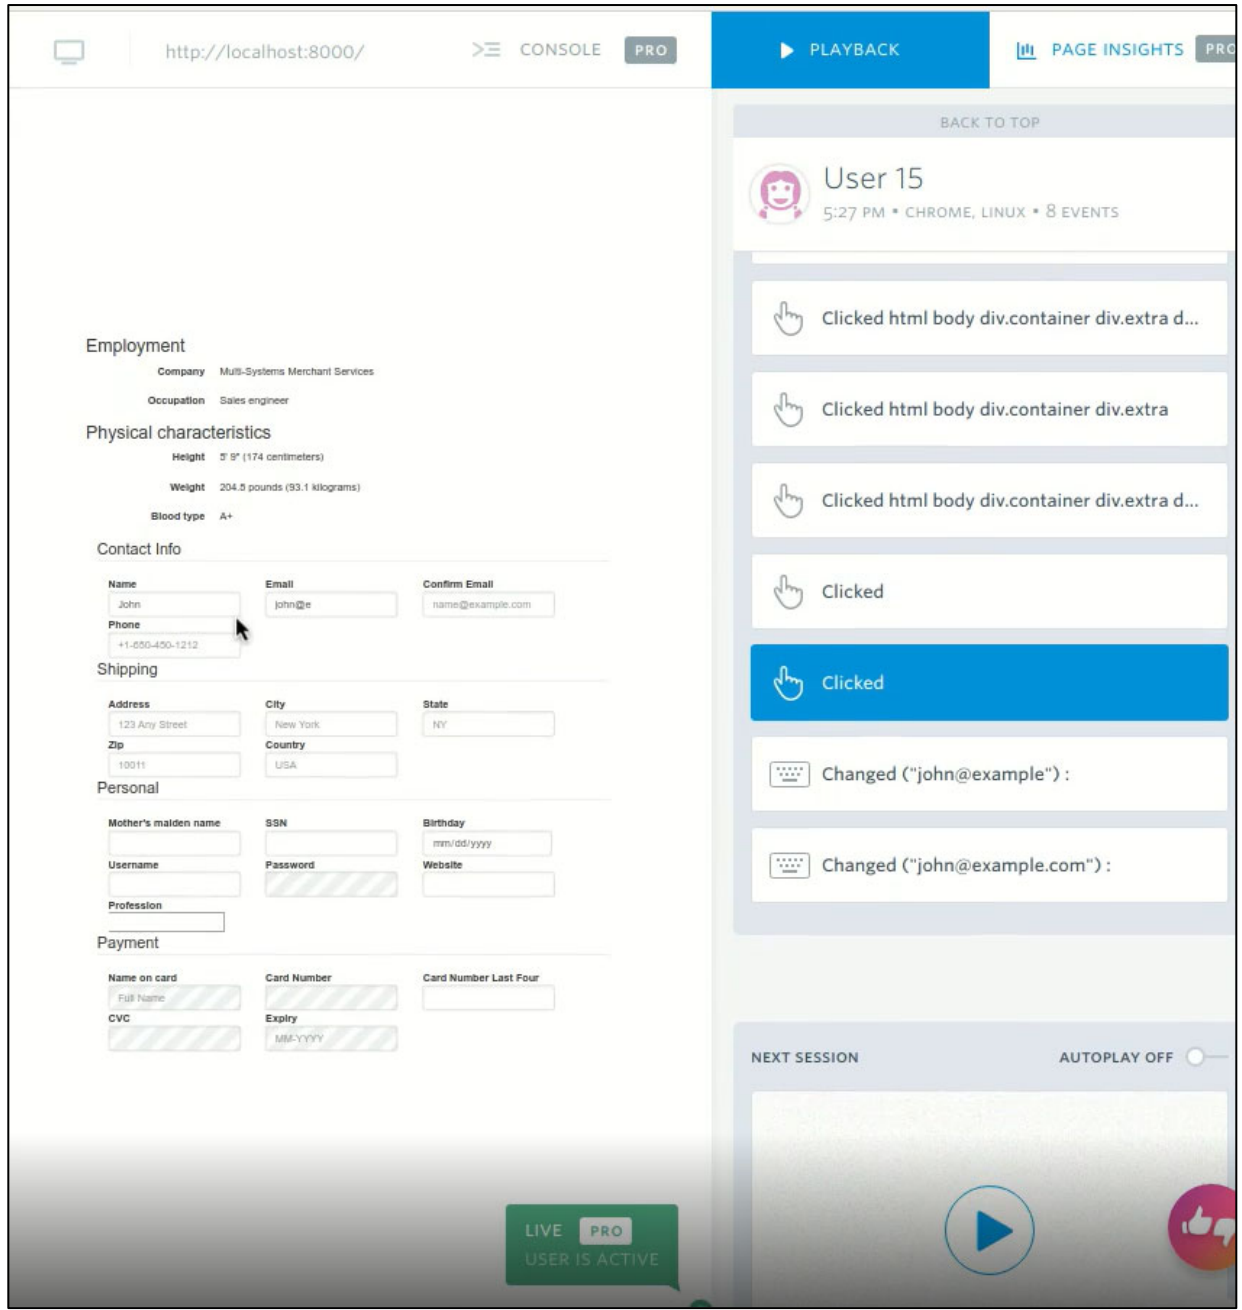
http://localhost:8000/

CONSOLE PRO

PLAYBACK

PAGE INSIGHTS PRO

BACK TO TOP

User 15
5:27 PM • CHROME, LINUX • 8 EVENTS

Clicked html body div.container div.extra d...

Clicked html body div.container div.extra

Clicked html body div.container div.extra d...

Clicked

Clicked

Changed ("john@example") :

Changed ("john@example.com") :

NEXT SESSION

AUTOPLAY OFF

Employment

Company Multi-Systems Merchant Services

Occupation Sales engineer

Physical characteristics

Height 5' 9" (174 centimeters)

Weight 204.5 pounds (93.1 kilograms)

Blood type A+

Contact Info

Name
John

Email
john@e

Confirm Email
name@example.com

Phone
+1-650-450-1212

Shipping

Address
123 Any Street

City
New York

State
NY

Zip
10011

Country
USA

Personal

Mother's maiden name

SSN

Birthday
mm/dd/yyyy

Username

Password

Website

Profession

Payment

Name on card
Full Name

Card Number

Card Number Last Four

CVC

Expiry
MM-YYYY

LIVE PRO
USER IS ACTIVE